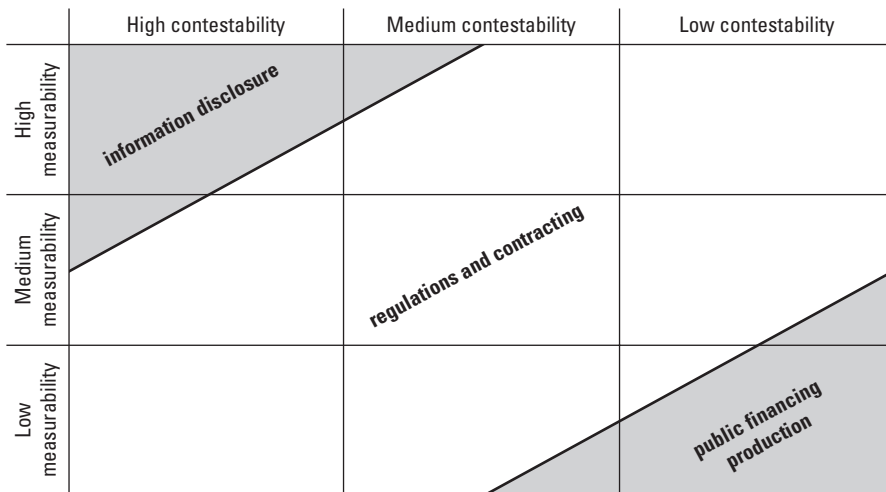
| | High contestability | Medium contestability | Low contestability |
|---|---|---|---|
| High measurability | information disclosure | | |
| Medium measurability | | regulations and contracting | |
| Low measurability | | | public financing production |